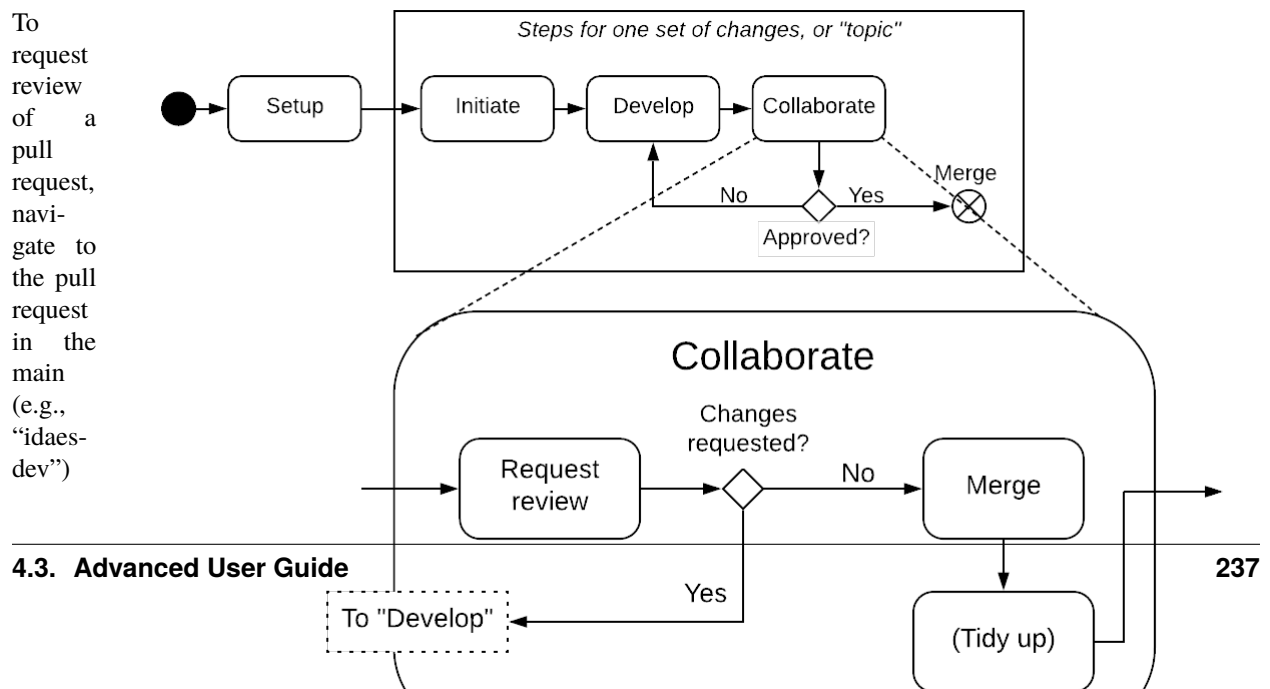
To request review of a pull request, navigate to the pull request in the main (e.g., "idaes-dev")

Steps for one set of changes, or "topic"

Setup

Initiate

Develop

Collaborate

No

Yes

Merge

Approved?

Collaborate

Changes requested?

Request review

No

Merge

Yes

To "Develop"

(Tidy up)

4.3. Advanced User Guide

237